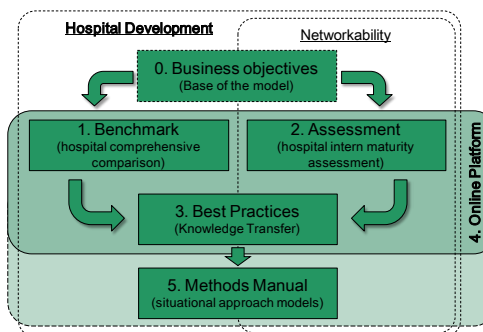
Hospital Development

Networkability

0. Business objectives
(Base of the model)

1. Benchmark
(hospital comprehensive comparison)

2. Assessment
(hospital intern maturity assessment)

3. Best Practices
(Knowledge Transfer)

4. Online Platform

5. Methods Manual
(situational approach models)